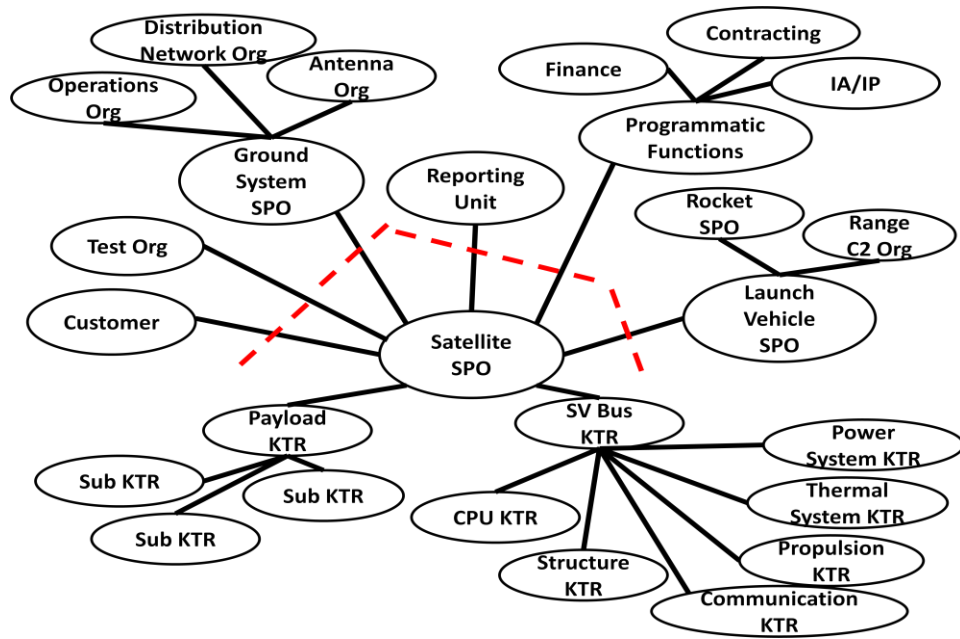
Distribution Network Org

Antenna Org

Operations Org

Ground System SPO

Contracting

Finance

IA/IP

Programmatic Functions

Reporting Unit

Rocket SPO

Range C2 Org

Test Org

Customer

Satellite SPO

Launch Vehicle SPO

Payload KTR

SV Bus KTR

Power System KTR

Sub KTR

Sub KTR

Thermal System KTR

CPU KTR

Sub KTR

Propulsion KTR

Structure KTR

Communication KTR